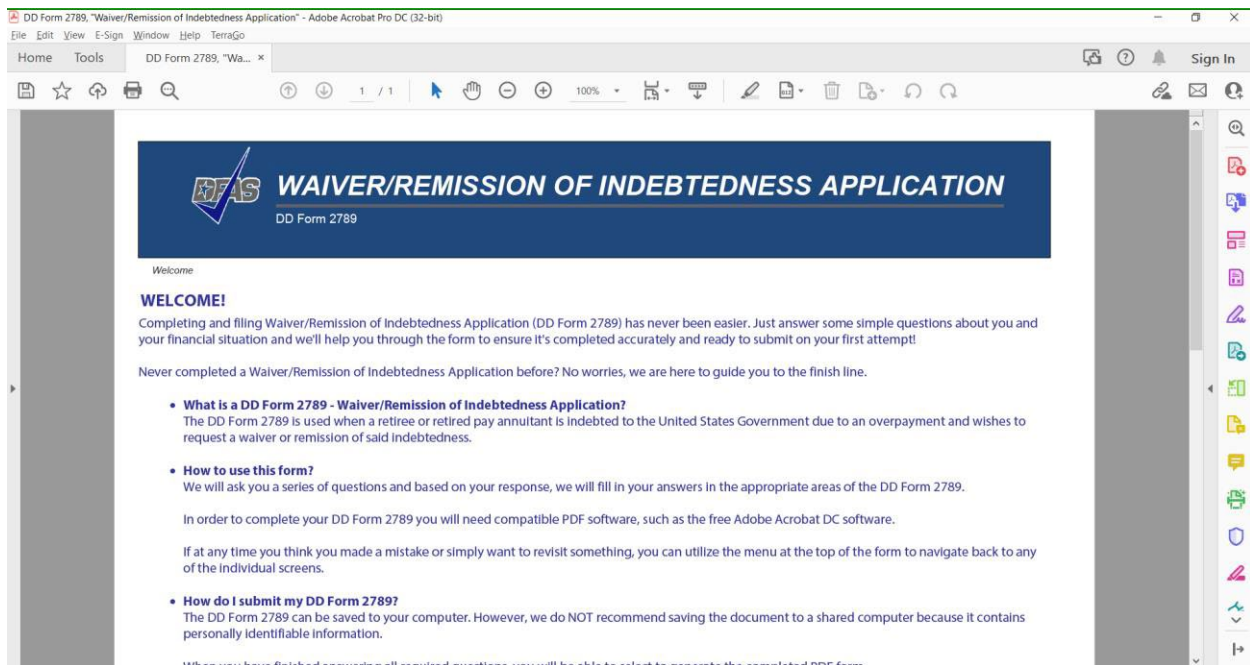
DD Form 2789, "Waiver/Remission of Indebtedness Application" - Adobe Acrobat Pro DC (32-bit)
File Edit View E-Sign Window Help TerraGo

Home Tools DD Form 2789, "Wa... ×

Sign In

1 / 1 100%

DFAS WAIVER/REMISSION OF INDEBTEDNESS APPLICATION
DD Form 2789

Welcome

WELCOME!
Completing and filing Waiver/Remission of Indebtedness Application (DD Form 2789) has never been easier. Just answer some simple questions about you and your financial situation and we'll help you through the form to ensure it's completed accurately and ready to submit on your first attempt!

Never completed a Waiver/Remission of Indebtedness Application before? No worries, we are here to guide you to the finish line.

• What is a DD Form 2789 - Waiver/Remission of Indebtedness Application?
The DD Form 2789 is used when a retiree or retired pay annuitant is indebted to the United States Government due to an overpayment and wishes to request a waiver or remission of said indebtedness.

• How to use this form?
We will ask you a series of questions and based on your response, we will fill in your answers in the appropriate areas of the DD Form 2789.

In order to complete your DD Form 2789 you will need compatible PDF software, such as the free Adobe Acrobat DC software.

If at any time you think you made a mistake or simply want to revisit something, you can utilize the menu at the top of the form to navigate back to any of the individual screens.

• How do I submit my DD Form 2789?
The DD Form 2789 can be saved to your computer. However, we do NOT recommend saving the document to a shared computer because it contains personally identifiable information.

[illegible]